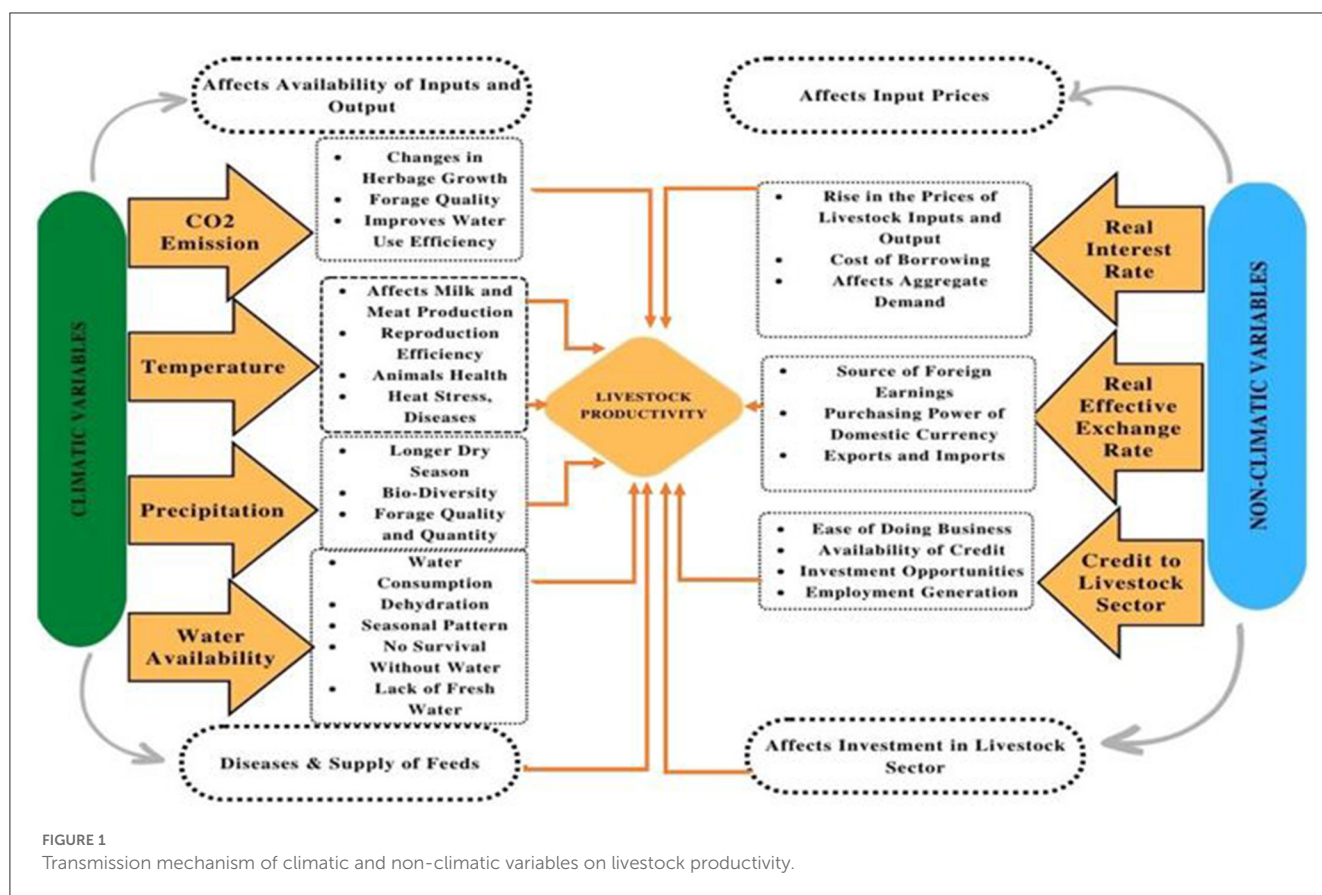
Affects Availability of Inputs and Output

Affects Input Prices

CLIMATIC VARIABLES

CO2 Emission

• Changes in Herbage Growth
• Forage Quality
• Improves Water Use Efficiency

Temperature

• Affects Milk and Meat Production
• Reproduction Efficiency
• Animals Health
• Heat Stress, Diseases

Precipitation

• Longer Dry Season
• Bio-Diversity
• Forage Quality and Quantity

Water Availability

• Water Consumption
• Dehydration
• Seasonal Pattern
• No Survival Without Water
• Lack of Fresh Water

LIVESTOCK PRODUCTIVITY

• Rise in the Prices of Livestock Inputs and Output
• Cost of Borrowing
• Affects Aggregate Demand

Real Interest Rate

• Source of Foreign Earnings
• Purchasing Power of Domestic Currency
• Exports and Imports

Real Effective Exchange Rate

• Ease of Doing Business
• Availability of Credit
• Investment Opportunities
• Employment Generation

Credit to Livestock Sector

NON-CLIMATIC VARIABLES

Diseases & Supply of Feeds

Affects Investment in Livestock Sector

FIGURE 1
Transmission mechanism of climatic and non-climatic variables on livestock productivity.